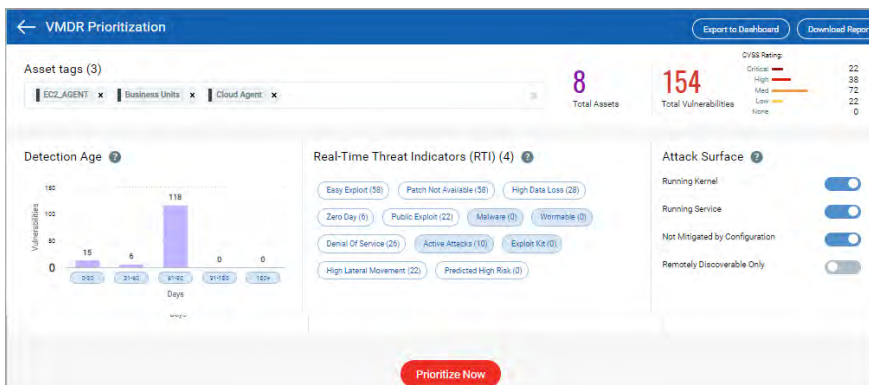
VMDR Prioritization

Export to Dashboard

Download Repor

Asset tags (3)

EC2_AGENT ×

Business Units ×

Cloud Agent ×

8

Total Assets

154

Total Vulnerabilities

CVSS Rating

| Critical | 22 |
|---|---|
| High | 38 |
| Med | 72 |
| Low | 22 |
| None | 0 |

Detection Age

150

100

50

0

Vulnerabilities

15

6

118

0

0

0-30

31-60

61-90

91-180

180+

Days

Real-Time Threat Indicators (RTI) (4)

Easy Exploit (58)

Patch Not Available (58)

High Data Loss (28)

Zero Day (6)

Public Exploit (22)

Malware (0)

Wormable (0)

Denial Of Service (26)

Active Attacks (10)

Exploit Kit (0)

High Lateral Movement (22)

Predicted High Risk (0)

Attack Surface

Running Kernel

Running Service

Not Mitigated by Configuration

Remotely Discoverable Only

Prioritize Now